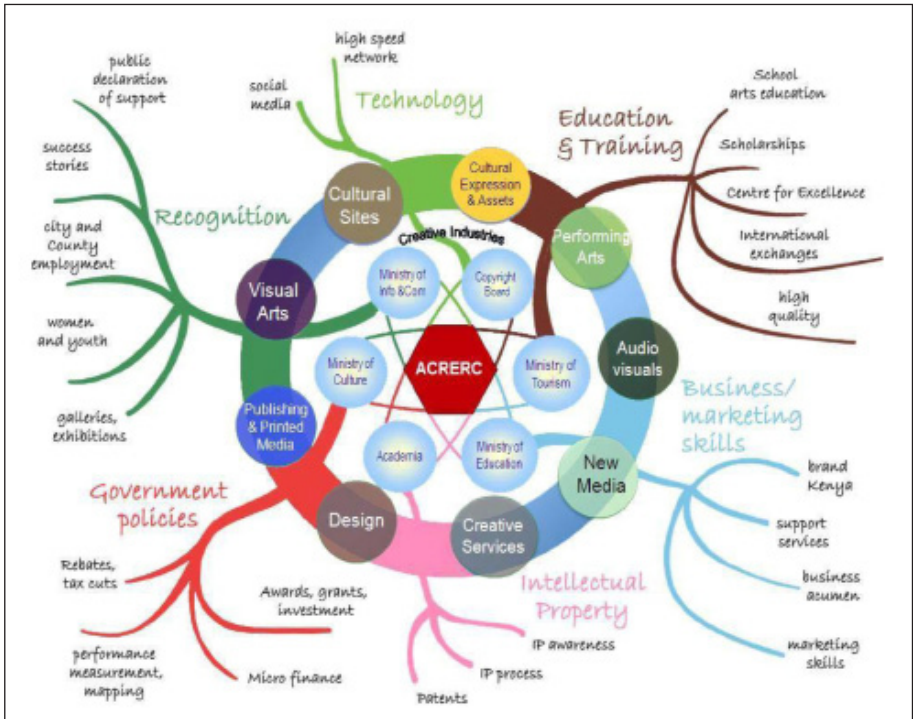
high speed network

social media

Technology

public declaration of support

success stories

city and County employment

women and youth

galleries, exhibitions

Recognition

Education & Training

School arts education

Scholarships

Centre for Excellence

International exchanges

high quality

Cultural Sites

Cultural Expression & Assets

Performing Arts

Visual Arts

Audio visuals

Publishing & Printed Media

New Media

Design

Creative Services

Creative Industries

Ministry of Info &Com

Copyright Board

Ministry of Culture

ACRERC

Ministry of Tourism

Academia

Ministry of Education

Business/ marketing skills

brand Kenya

support services

business acumen

marketing skills

Government policies

Rebates, tax cuts

Awards, grants, investment

performance measurement, mapping

Micro finance

Intellectual Property

IP awareness

IP process

Patents